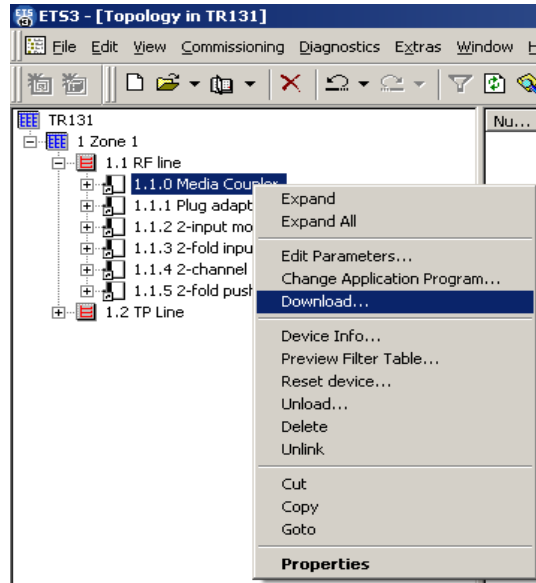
ETS3 - [Topology in TR131]

File Edit View Commissioning Diagnostics Extras Window H

TR131
1 Zone 1
1.1 RF line
1.1.0 Media Coupler
1.1.1 Plug adapt
1.1.2 2-input mo
1.1.3 2-fold inpu
1.1.4 2-channel
1.1.5 2-fold push
1.2 TP Line

Nu...

Expand
Expand All
Edit Parameters...
Change Application Program...
Download...
Device Info...
Preview Filter Table...
Reset device...
Unload...
Delete
Unlink
Cut
Copy
Goto
Properties